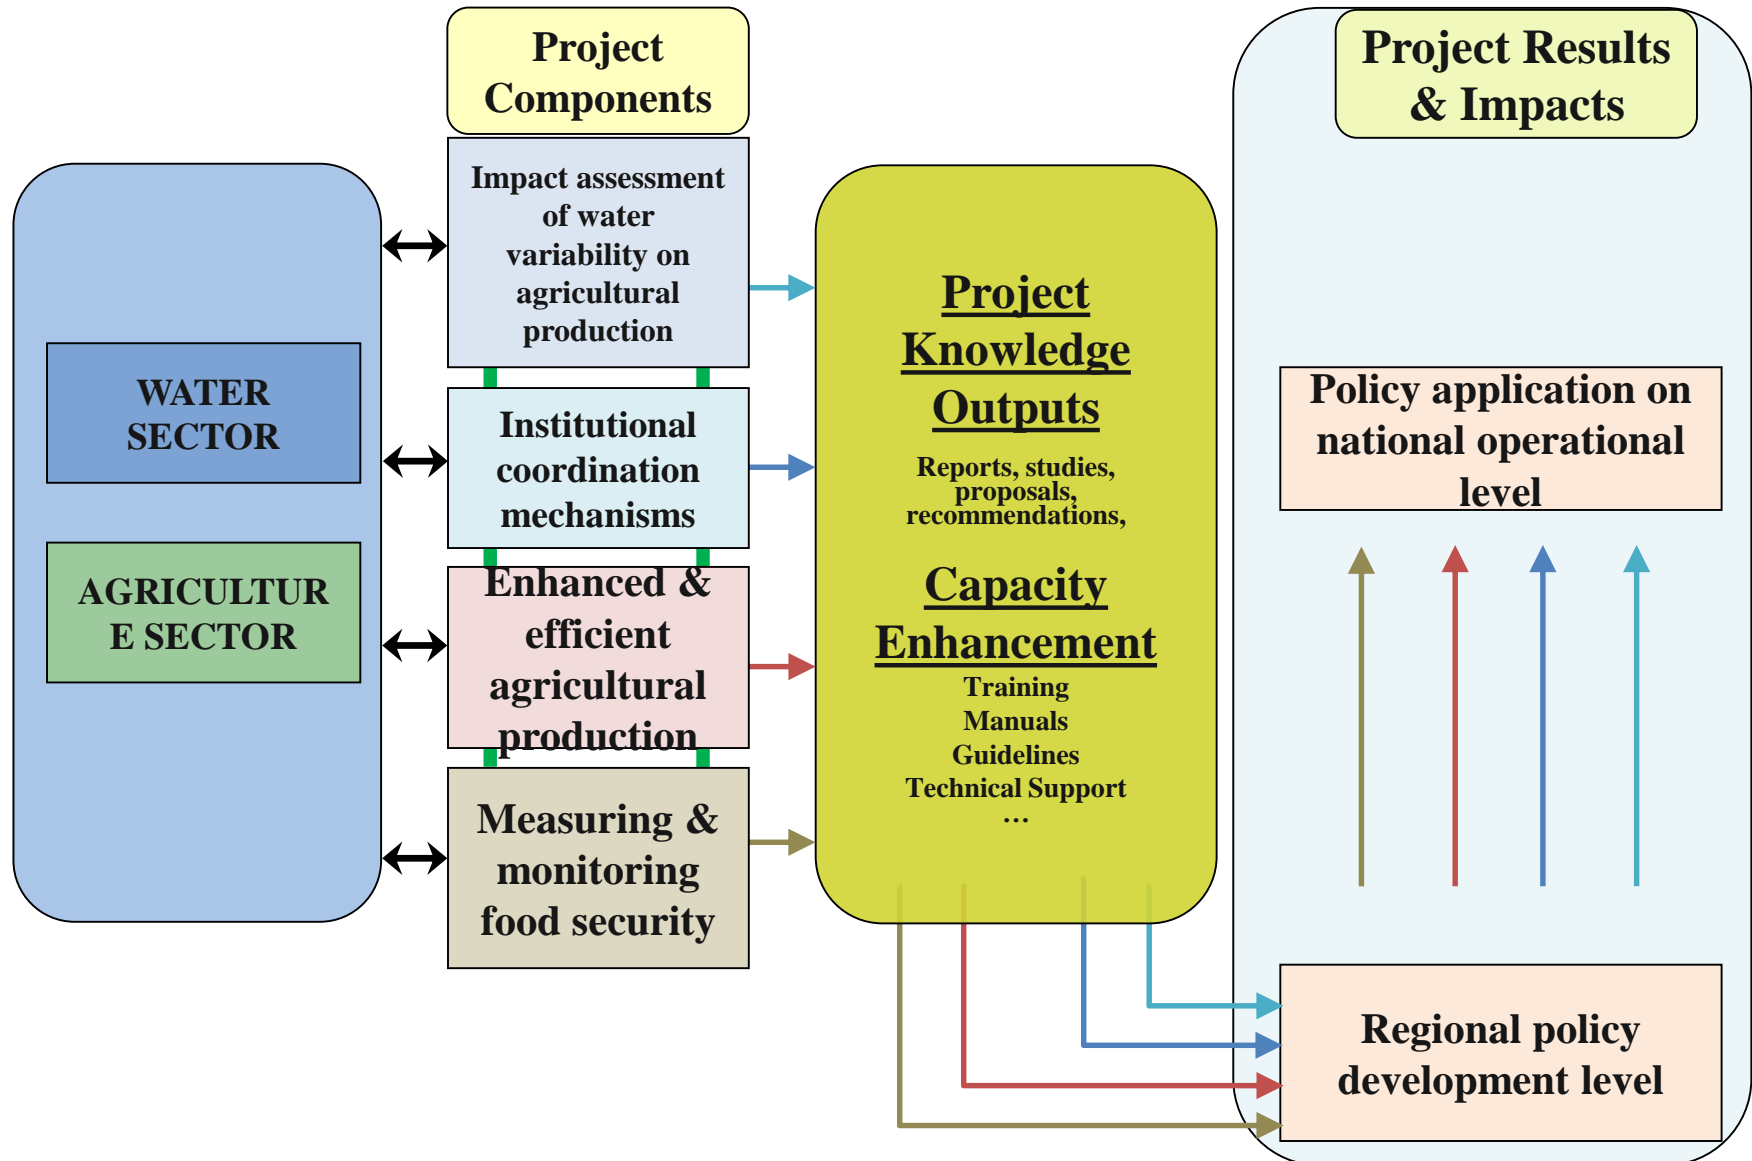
WATER SECTOR

AGRICULTUR E SECTOR

Project Components

Impact assessment of water variability on agricultural production

Institutional coordination mechanisms

Enhanced & efficient agricultural production

Measuring & monitoring food security

Project Knowledge Outputs

Reports, studies, proposals, recommendations,

Capacity Enhancement

Training
Manuals
Guidelines
Technical Support
…

Project Results & Impacts

Policy application on national operational level

Regional policy development level